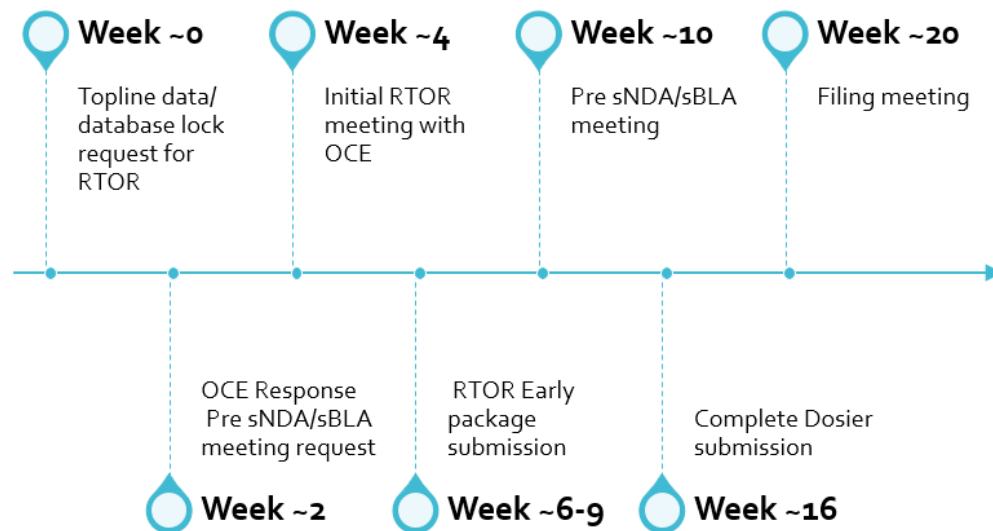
Week ~0
Topline data/ database lock request for RTOR

Week ~4
Initial RTOR meeting with OCE

Week ~10
Pre sNDA/sBLA meeting

Week ~20
Filing meeting

OCE Response Pre sNDA/sBLA meeting request
Week ~2

RTOR Early package submission
Week ~6-9

Complete Dosier submission
Week ~16